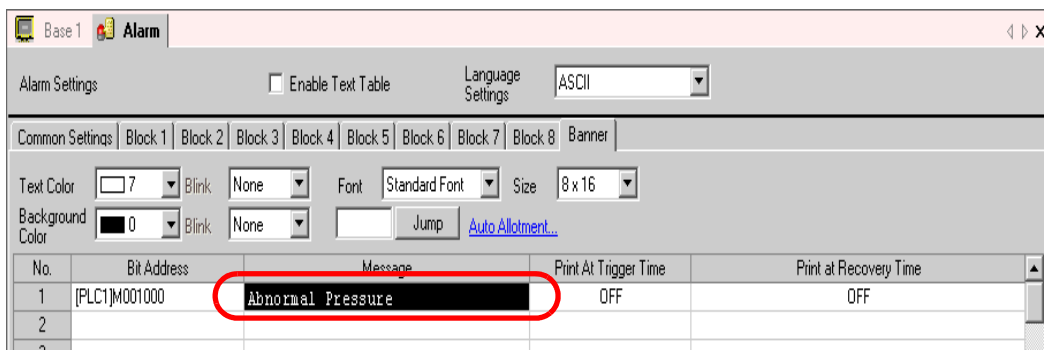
Base 1 Alarm

Alarm Settings

Enable Text Table

Language Settings

ASCII

Common Settings | Block 1 | Block 2 | Block 3 | Block 4 | Block 5 | Block 6 | Block 7 | Block 8 | Banner

Text Color 7 Blink None Font Standard Font Size 8 x 16

Background Color 0 Blink None Jump Auto Allotment...

| No. | Bit Address | Message | Print At Trigger Time | Print at Recovery Time |
|---|---|---|---|---|
| 1 | [PLC1]M001000 | Abnormal Pressure | OFF | OFF |
| 2 | | | | |